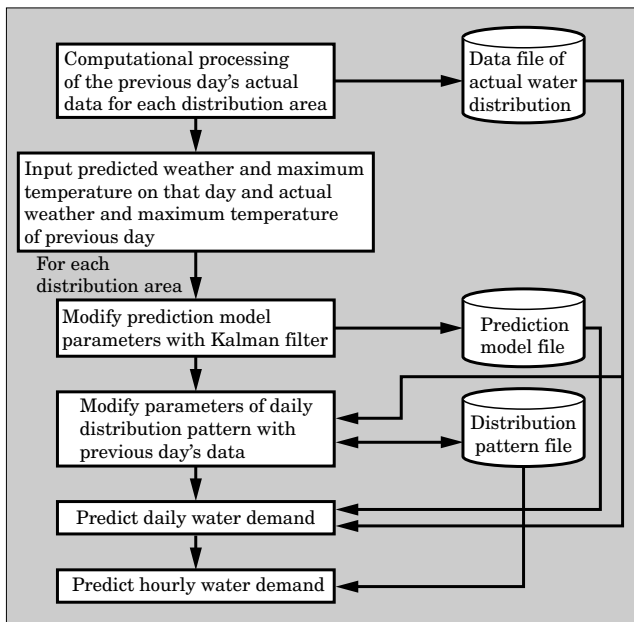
Computational processing of the previous day's actual data for each distribution area

Data file of actual water distribution

Input predicted weather and maximum temperature on that day and actual weather and maximum temperature of previous day

For each distribution area

Modify prediction model parameters with Kalman filter

Prediction model file

Modify parameters of daily distribution pattern with previous day's data

Distribution pattern file

Predict daily water demand

Predict hourly water demand